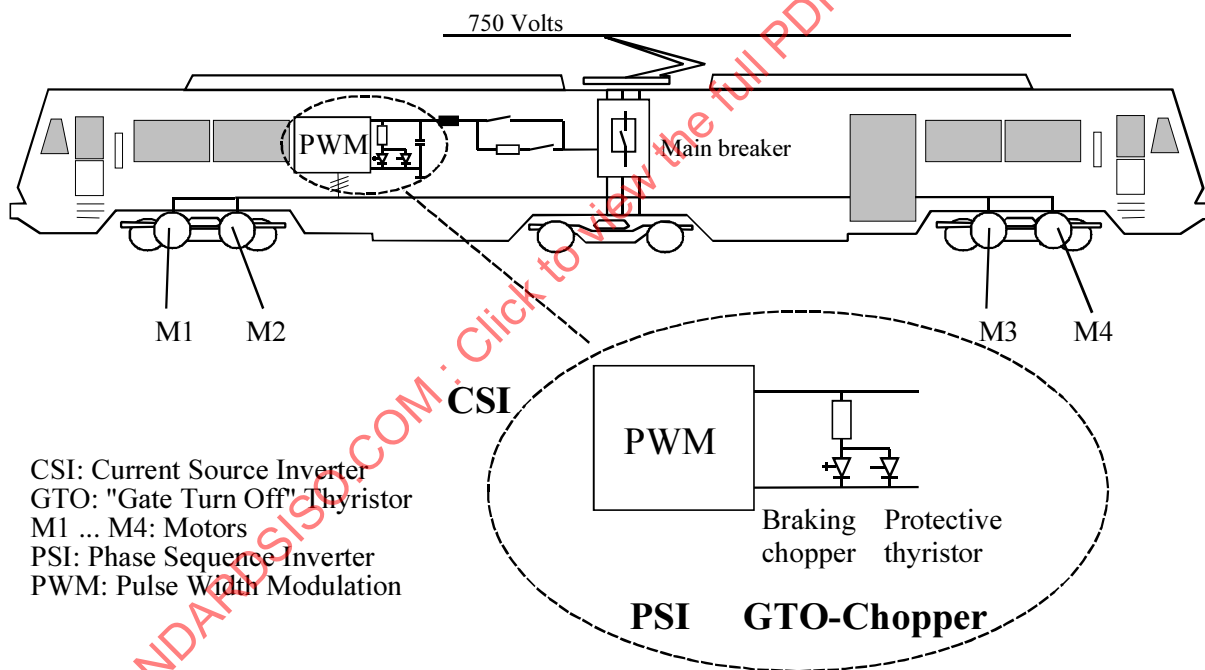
750 Volts

PWM

Main breaker

M1 M2 M3 M4

CSI

PWM

Braking chopper

Protective thyristor

PSI GTO-Chopper

CSI: Current Source Inverter
GTO: "Gate Turn Off" Thyristor
M1 ... M4: Motors
PSI: Phase Sequence Inverter
PWM: Pulse Width Modulation

STANDARDSISO.COM : Click to view the full PDF